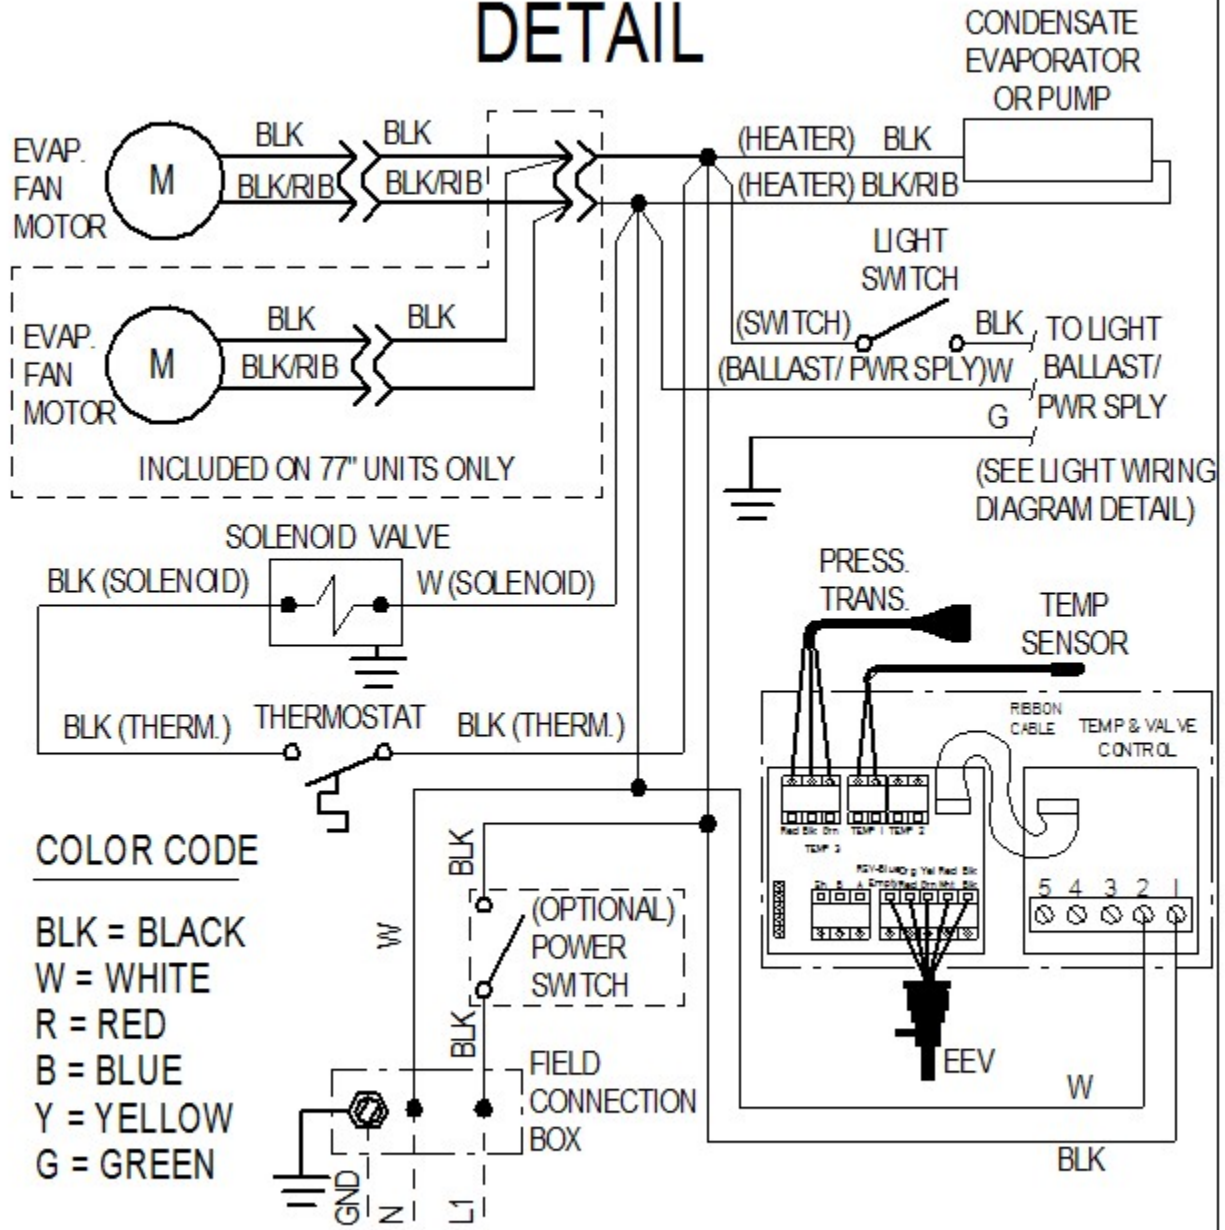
DETAIL

CONDENSATE EVAPORATOR OR PUMP

EVAP. FAN MOTOR

M

BLK

BLK/RIB

BLK

BLK/RIB

(HEATER) BLK

(HEATER) BLK/RIB

EVAP. FAN MOTOR

M

BLK

BLK/RIB

BLK

LIGHT SWITCH

(SWITCH)

BLK

TO LIGHT BALLAST/ PWR SPLY

(BALLAST/ PWR SPLY)W

G

INCLUDED ON 77" UNITS ONLY

(SEE LIGHT WIRING DIAGRAM DETAIL)

SOLENOID VALVE

BLK (SOLENOID)

W (SOLENOID)

PRESS. TRANS.

TEMP SENSOR

RIBBON CABLE

TEMP & VALVE CONTROL

BLK (THERM.)

THERMOSTAT

BLK (THERM.)

Red Blk Grn

TEMP 3

TEMP 1 TEMP 2

5 4 3 2 1

COLOR CODE

BLK = BLACK

W = WHITE

R = RED

B = BLUE

Y = YELLOW

G = GREEN

BLK

W

(OPTIONAL) POWER SWITCH

BLK

FIELD CONNECTION BOX

EEV

W

BLK

GND

N

L1